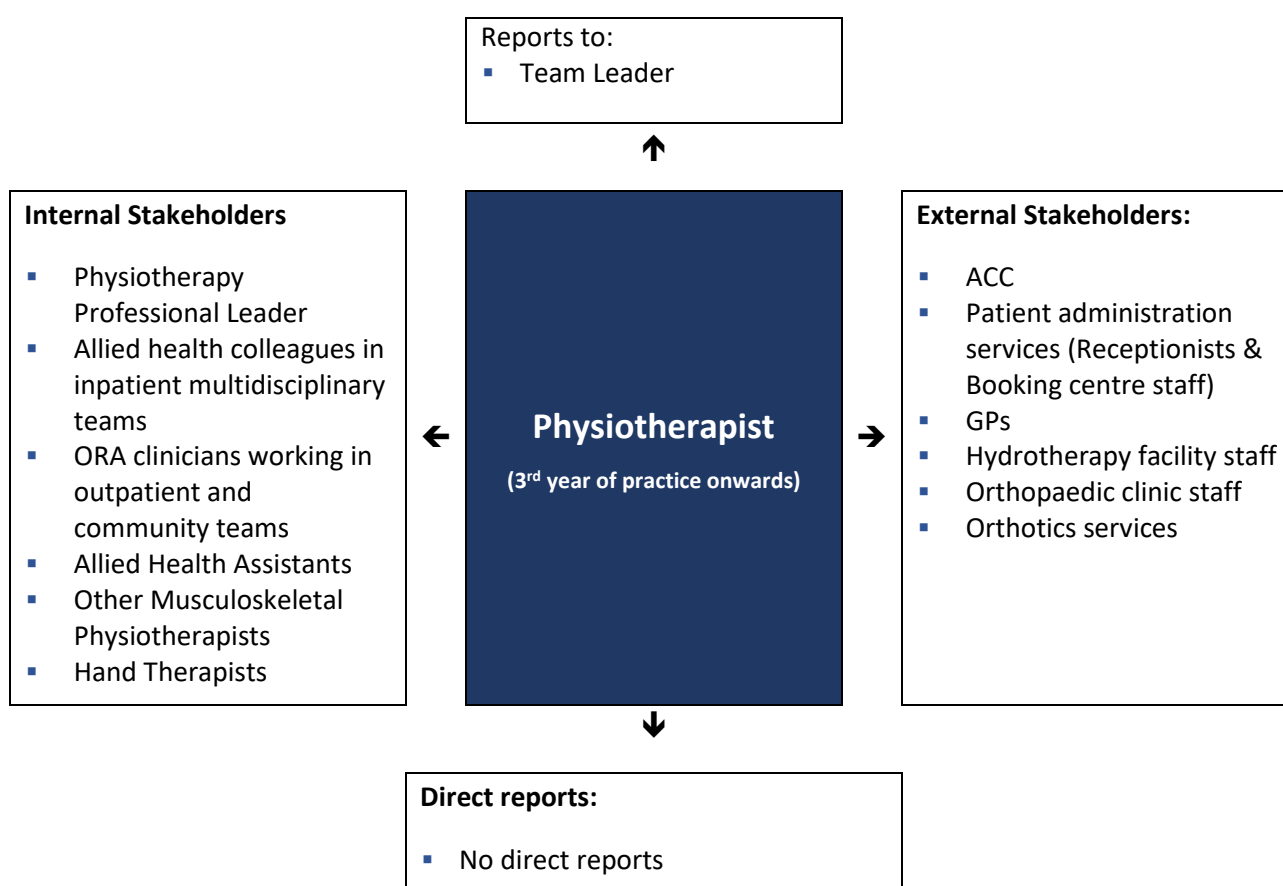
Reports to:
- Team Leader

Internal Stakeholders

- Physiotherapy Professional Leader
- Allied health colleagues in inpatient multidisciplinary teams
- ORA clinicians working in outpatient and community teams
- Allied Health Assistants
- Other Musculoskeletal Physiotherapists
- Hand Therapists

Physiotherapist

(3$^{rd}$ year of practice onwards)

External Stakeholders:

- ACC
- Patient administration services (Receptionists & Booking centre staff)
- GPs
- Hydrotherapy facility staff
- Orthopaedic clinic staff
- Orthotics services

Direct reports:

- No direct reports